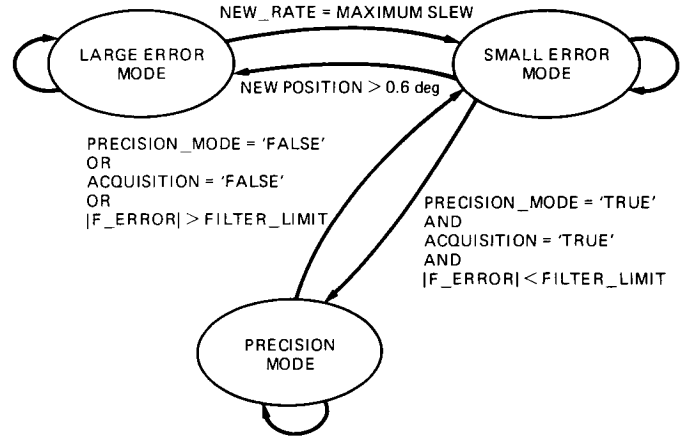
NEW_RATE = MAXIMUM SLEW

LARGE ERROR MODE

SMALL ERROR MODE

NEW POSITION $>$ 0.6 deg

PRECISION_MODE = 'FALSE'
OR
ACQUISITION = 'FALSE'
OR
|F_ERROR| $>$ FILTER_LIMIT

PRECISION_MODE = 'TRUE'
AND
ACQUISITION = 'TRUE'
AND
|F_ERROR| $<$ FILTER_LIMIT

PRECISION MODE